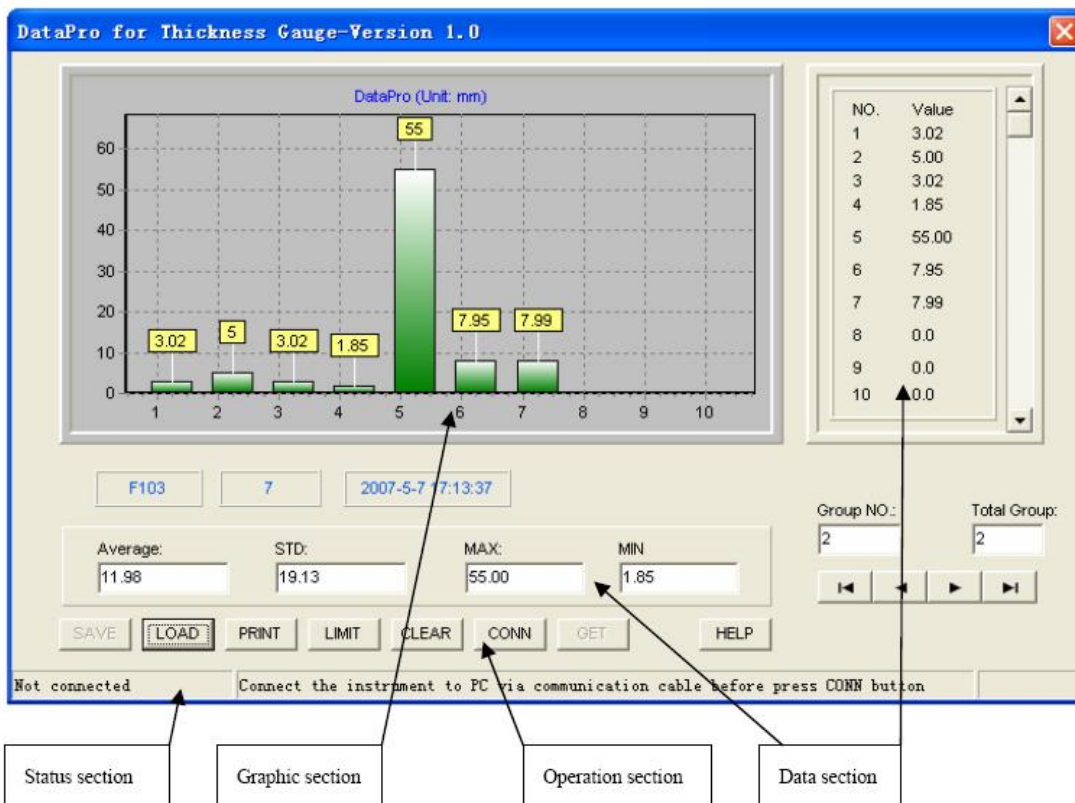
DataPro for Thickness Gauge-Version 1.0

DataPro (Unit: mm)

60
50
40
30
20
10
0

3.02
5
3.02
1.85
55
7.95
7.99

1 2 3 4 5 6 7 8 9 10

| NO. | Value |
|---|---|
| 1 | 3.02 |
| 2 | 5.00 |
| 3 | 3.02 |
| 4 | 1.85 |
| 5 | 55.00 |
| 6 | 7.95 |
| 7 | 7.99 |
| 8 | 0.0 |
| 9 | 0.0 |
| 10 | 0.0 |

F103
7
2007-5-7 17:13:37

Group NO.: 2
Total Group: 2

Average: 11.98
STD: 19.13
MAX: 55.00
MIN 1.85

SAVE LOAD PRINT LIMIT CLEAR CONN GET HELP

Not connected
Connect the instrument to PC via communication cable before press CONN button

Status section
Graphic section
Operation section
Data section